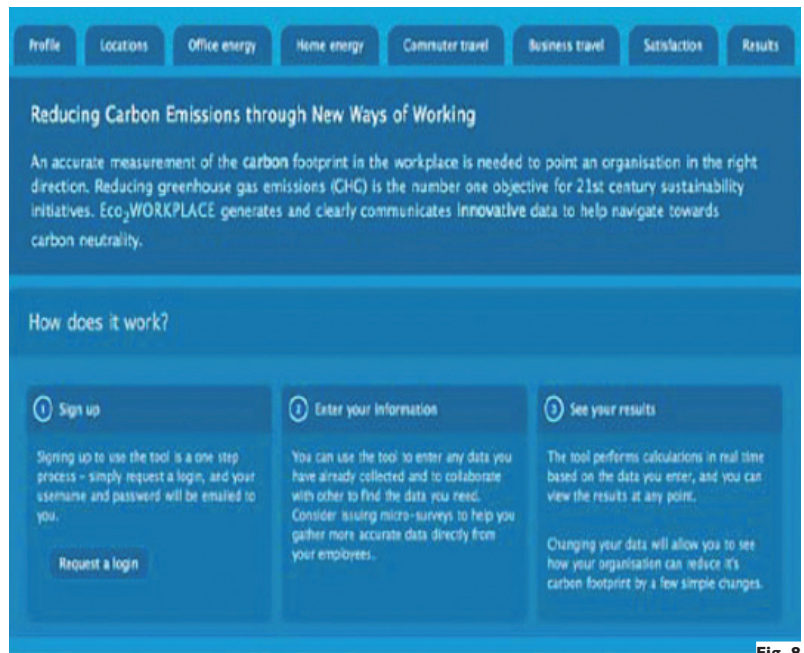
Profile Locations Office energy Home energy Commuter travel Business travel Satisfaction Results

Reducing Carbon Emissions through New Ways of Working

An accurate measurement of the carbon footprint in the workplace is needed to point an organisation in the right direction. Reducing greenhouse gas emissions (GHG) is the number one objective for 21st century sustainability initiatives. Eco$_2$WORKPLACE generates and clearly communicates innovative data to help navigate towards carbon neutrality.

How does it work?

1 Sign up

Signing up to use the tool is a one step process - simply request a login, and your username and password will be emailed to you.

Request a login

2 Enter your information

You can use the tool to enter any data you have already collected and to collaborate with other to find the data you need. Consider issuing micro-surveys to help you gather more accurate data directly from your employees.

3 See your results

The tool performs calculations in real time based on the data you enter, and you can view the results at any point.

Changing your data will allow you to see how your organisation can reduce it's carbon footprint by a few simple changes.

Fig. 8